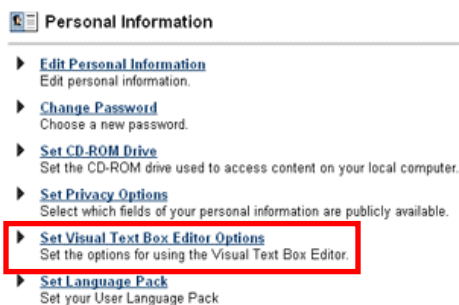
Personal Information

Edit Personal Information
Edit personal information.

Change Password
Choose a new password.

Set CD-ROM Drive
Set the CD-ROM drive used to access content on your local computer.

Set Privacy Options
Select which fields of your personal information are publicly available.

Set Visual Text Box Editor Options
Set the options for using the Visual Text Box Editor.

Set Language Pack
Set your User Language Pack